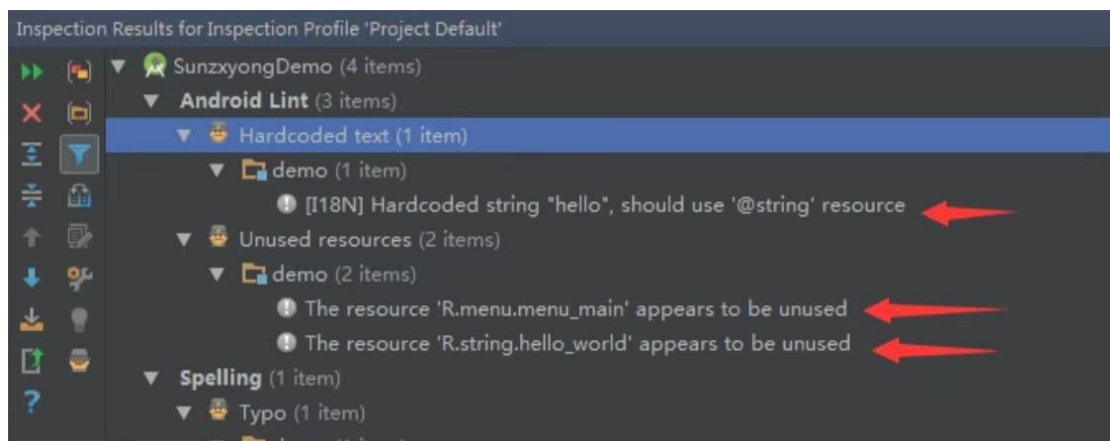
Inspection Results for Inspection Profile 'Project Default'

SunzxyongDemo (4 items)
Android Lint (3 items)
Hardcoded text (1 item)
demo (1 item)
[I18N] Hardcoded string "hello", should use '@string' resource
Unused resources (2 items)
demo (2 items)
The resource 'R.menu.menu_main' appears to be unused
The resource 'R.string.hello_world' appears to be unused
Spelling (1 item)
Typo (1 item)
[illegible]